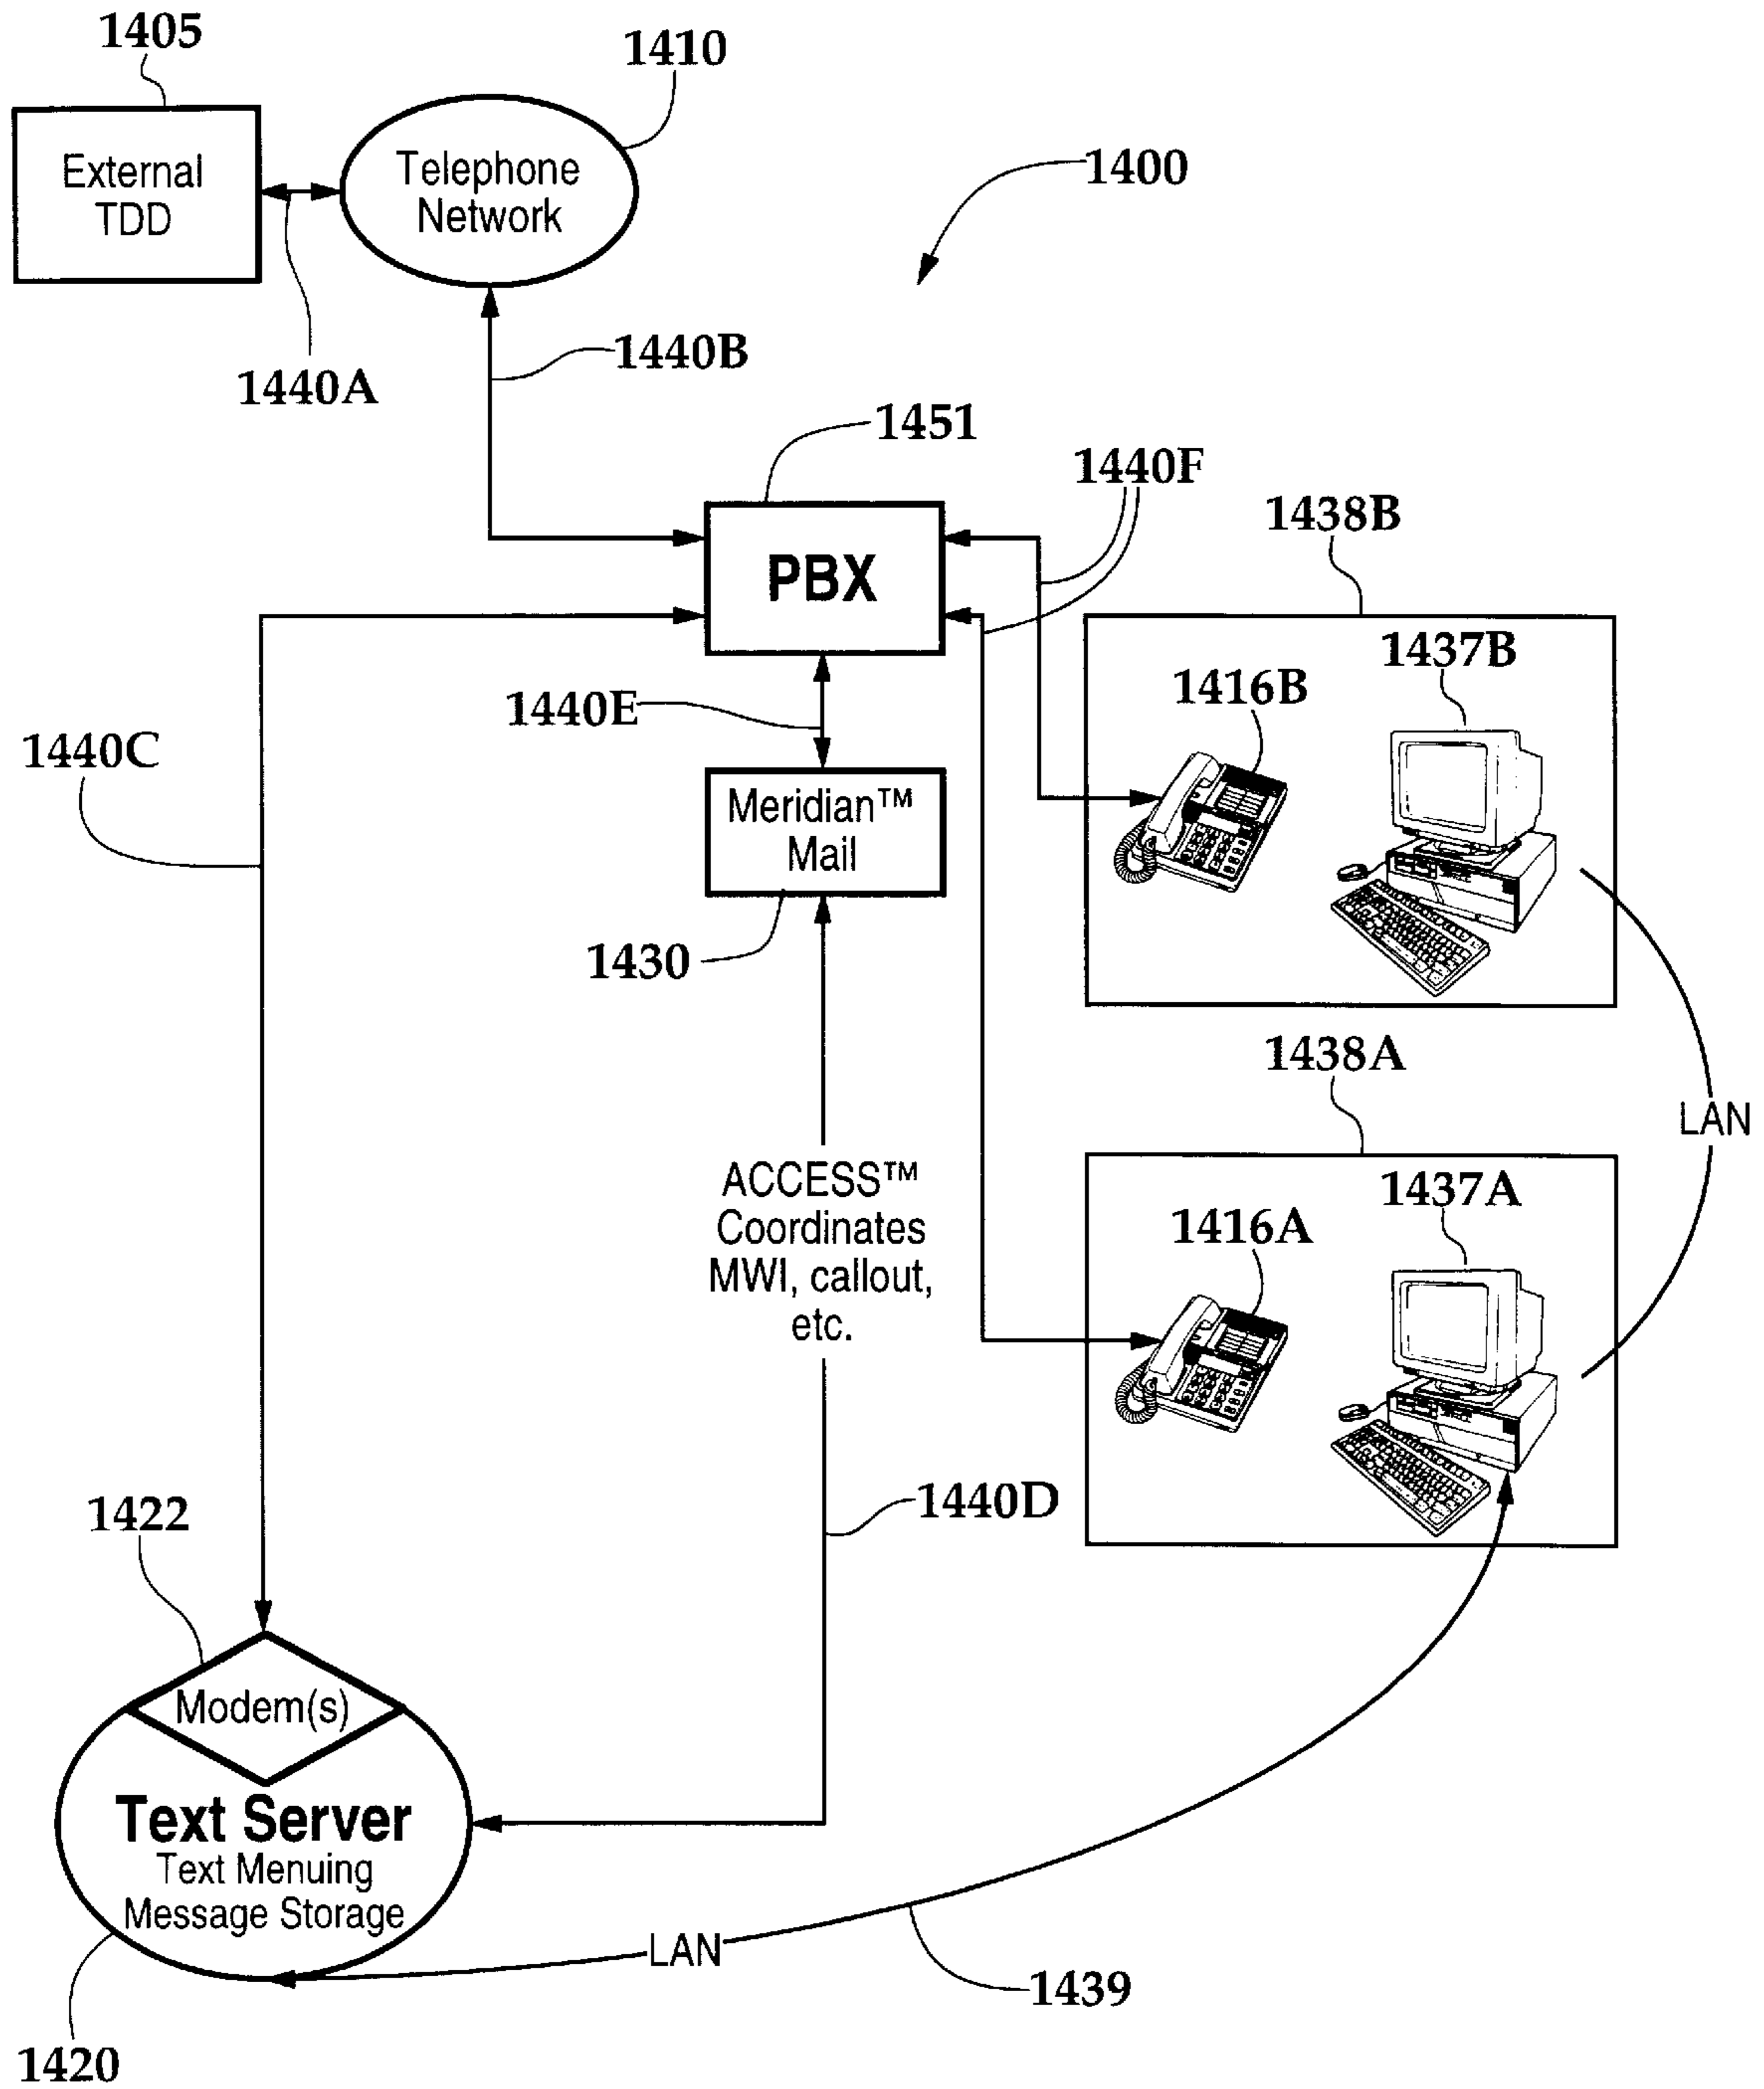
1405

External TDD

1410

Telephone Network

1400

1440A

1440B

1451

PBX

1440F

1438B

1437B

1416B

1440E

Meridian™ Mail

1440C

1430

1438A

LAN

1437A

1416A

ACCESS™ Coordinates MWI, callout, etc.

1440D

1422

Modem(s)

Text Server
Text Menuing
Message Storage

LAN

1439

1420